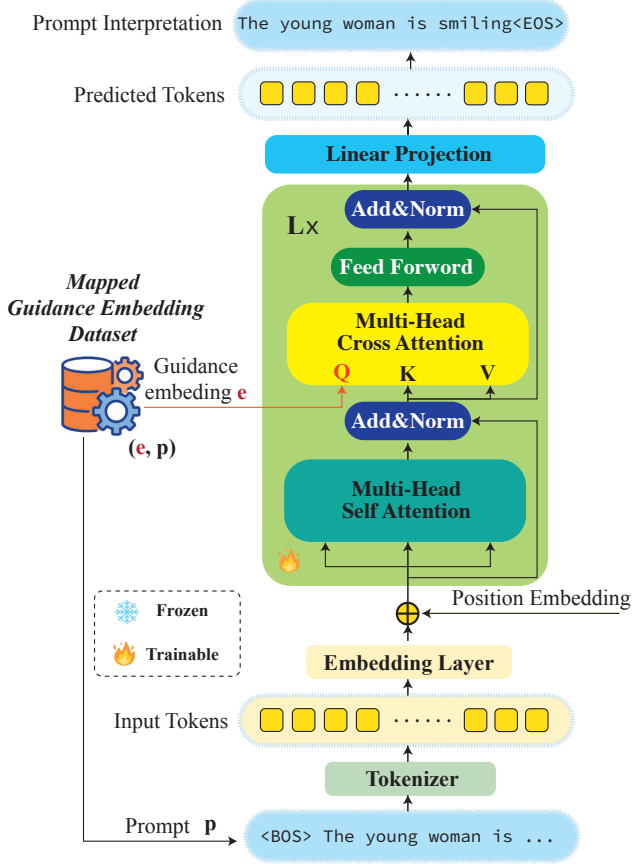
Prompt Interpretation The young woman is smiling<EOS>

Predicted Tokens ......

Linear Projection

Lx

Add&Norm

Feed Forword

Multi-Head Cross Attention

Q K V

Mapped Guidance Embedding Dataset

Guidance embeding e

(e, p)

Add&Norm

Multi-Head Self Attention

Frozen

Trainable

Position Embedding

Embedding Layer

Input Tokens ......

Tokenizer

Prompt p <BOS> The young woman is ...